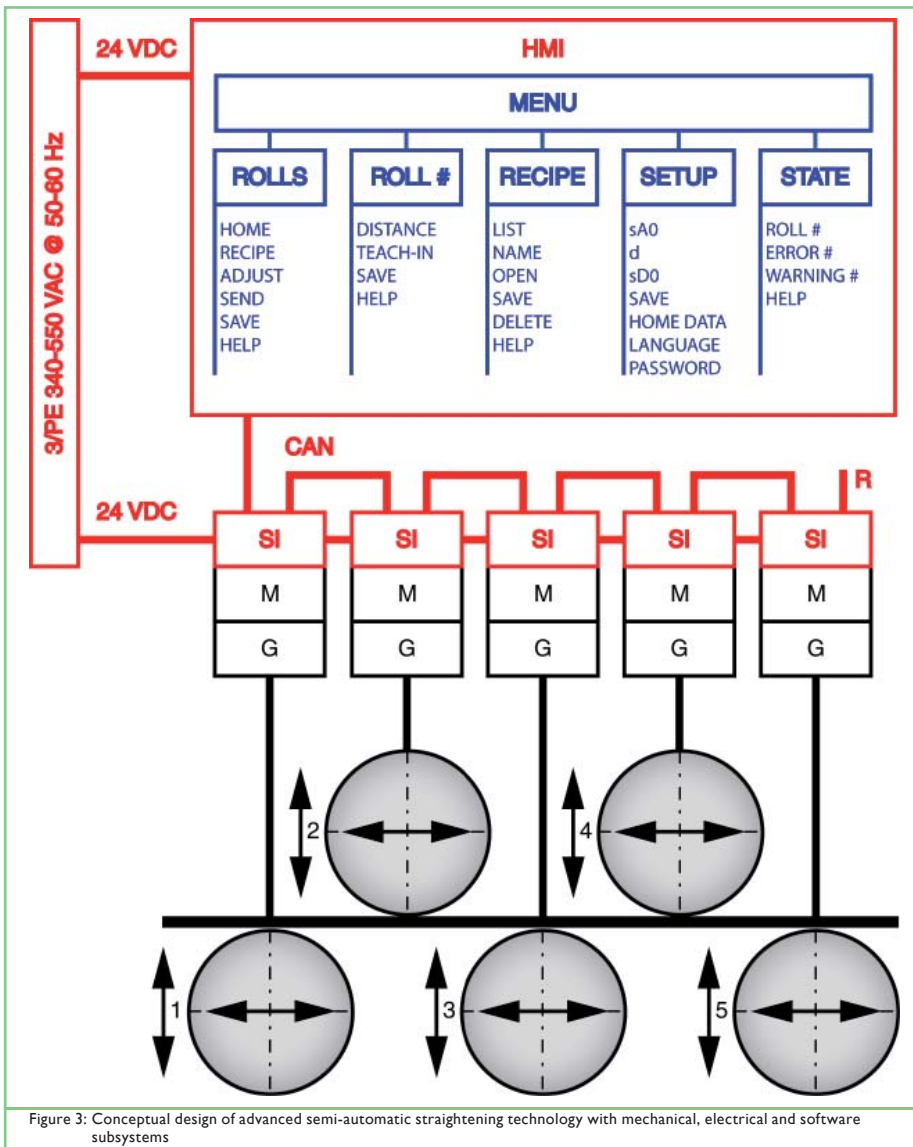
3/PE 340-550 VAC @ 50-60 Hz

24 VDC

HMI

MENU

ROLLS
HOME
RECIPE
ADJUST
SEND
SAVE
HELP

ROLL #
DISTANCE
TEACH-IN
SAVE
HELP

RECIPE
LIST
NAME
OPEN
SAVE
DELETE
HELP

SETUP
sA0
d
sD0
SAVE
HOME DATA
LANGUAGE
PASSWORD

STATE
ROLL #
ERROR #
WARNING #
HELP

CAN

R

24 VDC

| SI | SI | SI | SI | SI |
|---|---|---|---|---|
| M | M | M | M | M |
| G | G | G | G | G |

2

4

1

3

5

Figure 3: Conceptual design of advanced semi-automatic straightening technology with mechanical, electrical and software subsystems